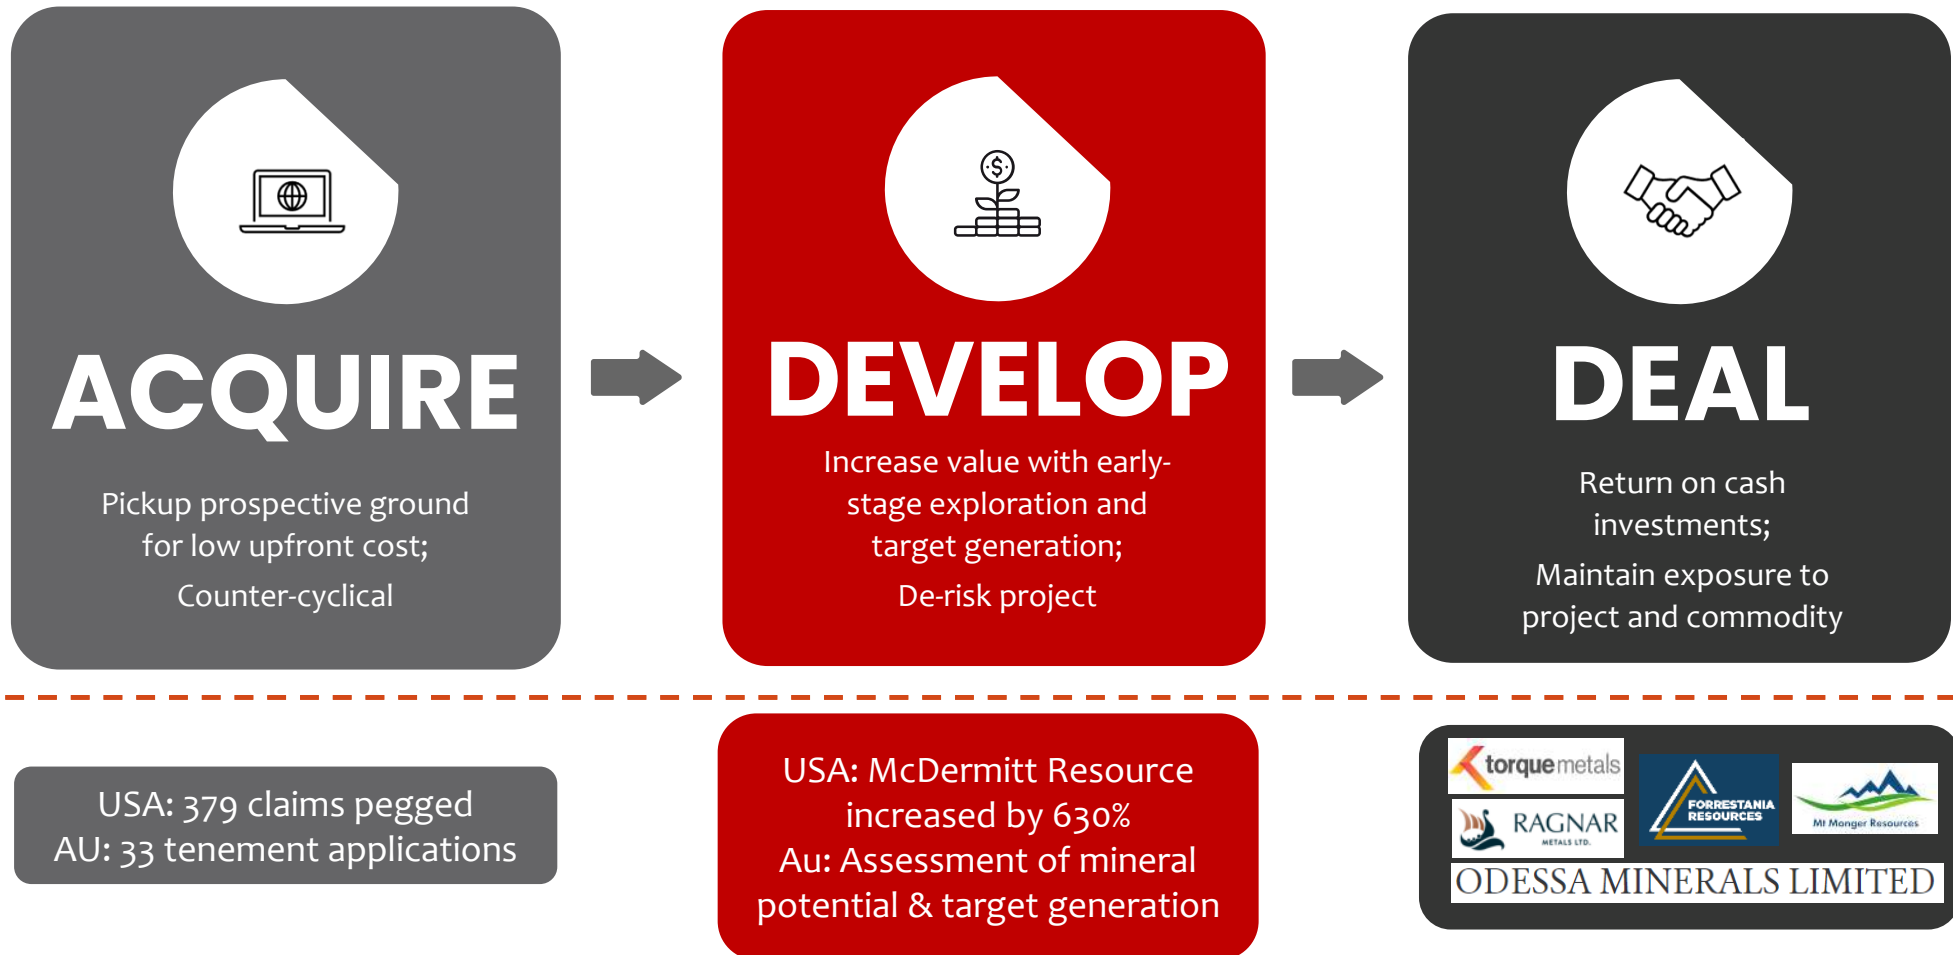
ACQUIRE

Pickup prospective ground for low upfront cost;

Counter-cyclical

DEVELOP

Increase value with early-stage exploration and target generation;

De-risk project

DEAL

Return on cash investments;

Maintain exposure to project and commodity

USA: 379 claims pegged
AU: 33 tenement applications

USA: McDermitt Resource increased by 630%
Au: Assessment of mineral potential & target generation

torquemetals

RAGNAR METALS LTD.

FORRESTANIA RESOURCES

Mt Monger Resources

ODESSA MINERALS LIMITED